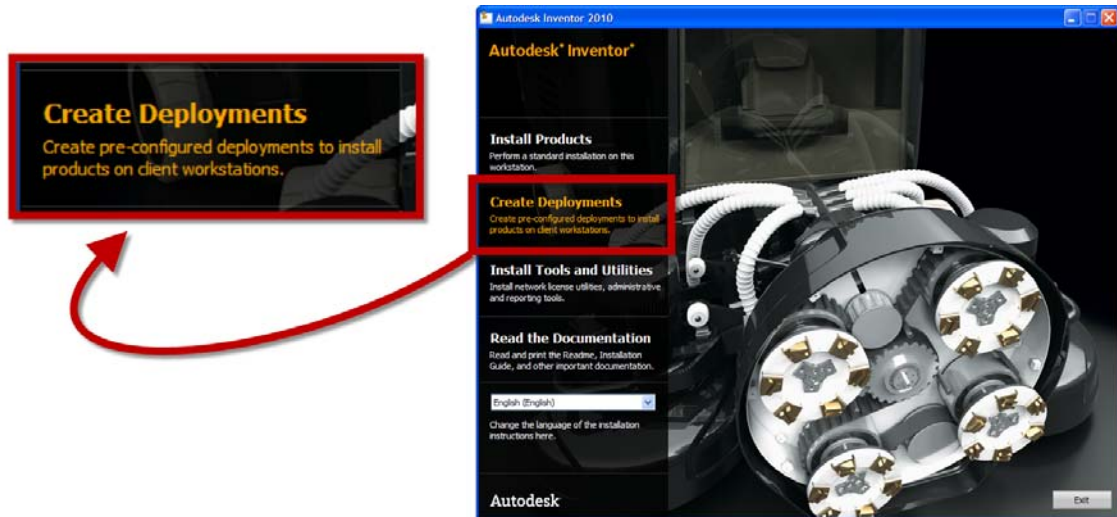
Create Deployments
Create pre-configured deployments to install products on client workstations.

Autodesk Inventor 2010

Autodesk® Inventor®

Install Products
Perform a standard installation on this workstation.

Create Deployments
Create pre-configured deployments to install products on client workstations.

Install Tools and Utilities
Install network license utilities, administrative and reporting tools.

Read the Documentation
Read and print the Readme, Installation Guide, and other important documentation.

English (English)

Change the language of the installation instructions here.

Autodesk

Exit